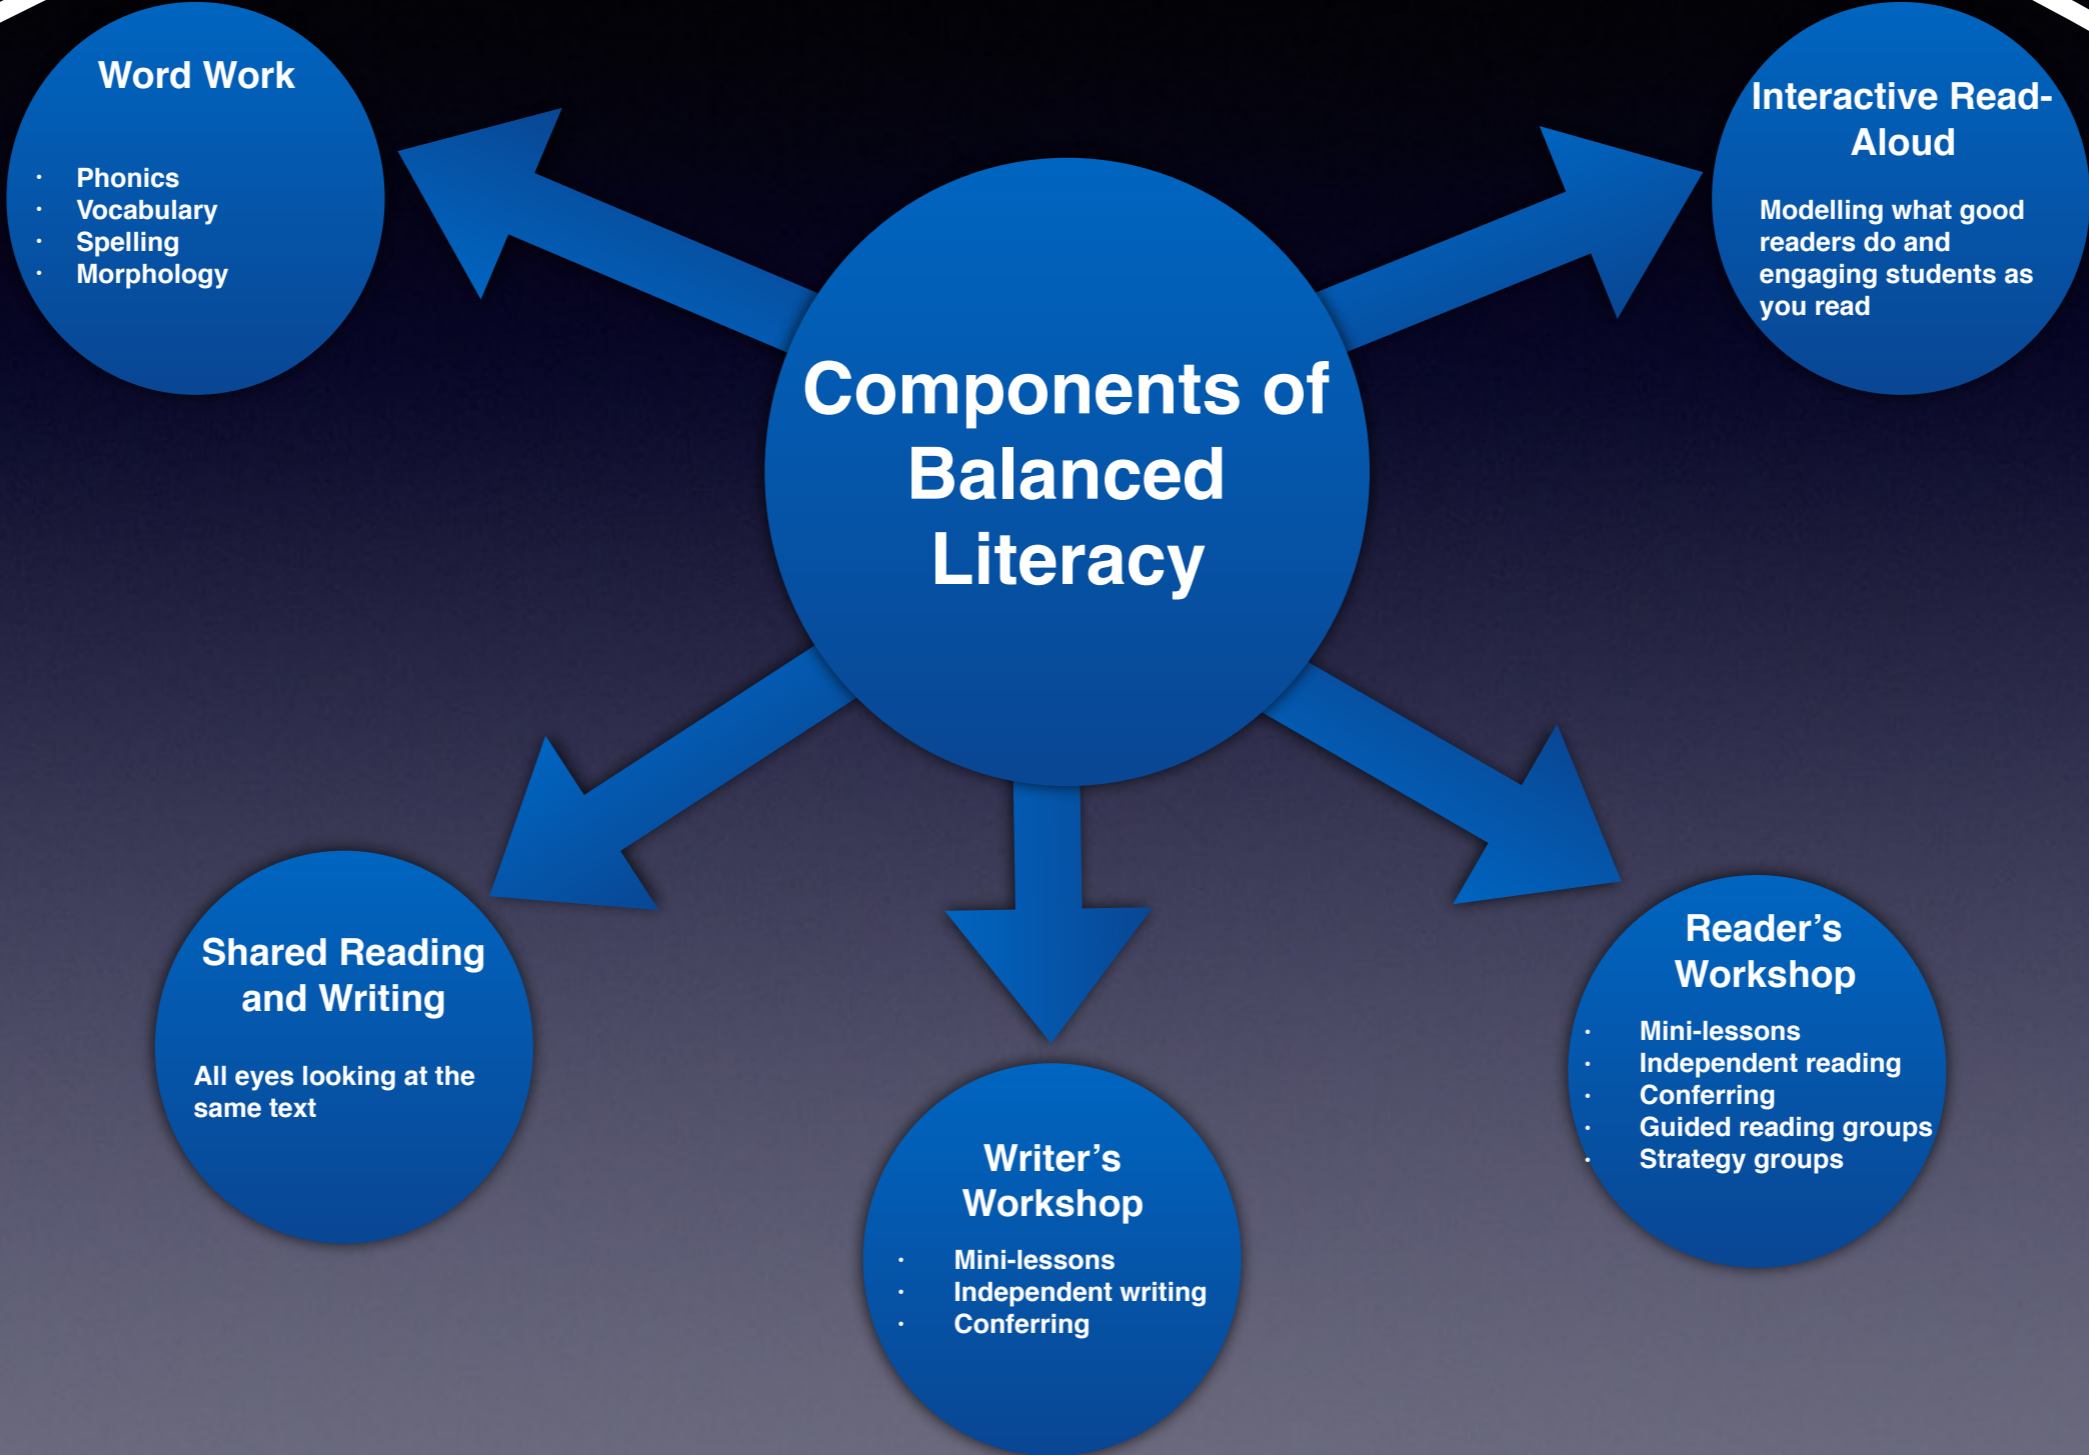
Word Work

- Phonics
- Vocabulary
- Spelling
- Morphology

Interactive Read-Aloud

Modelling what good readers do and engaging students as you read

Components of Balanced Literacy

Shared Reading and Writing

All eyes looking at the same text

Writer's Workshop

- Mini-lessons
- Independent writing
- Conferring

Reader's Workshop

- Mini-lessons
- Independent reading
- Conferring
- Guided reading groups
- Strategy groups